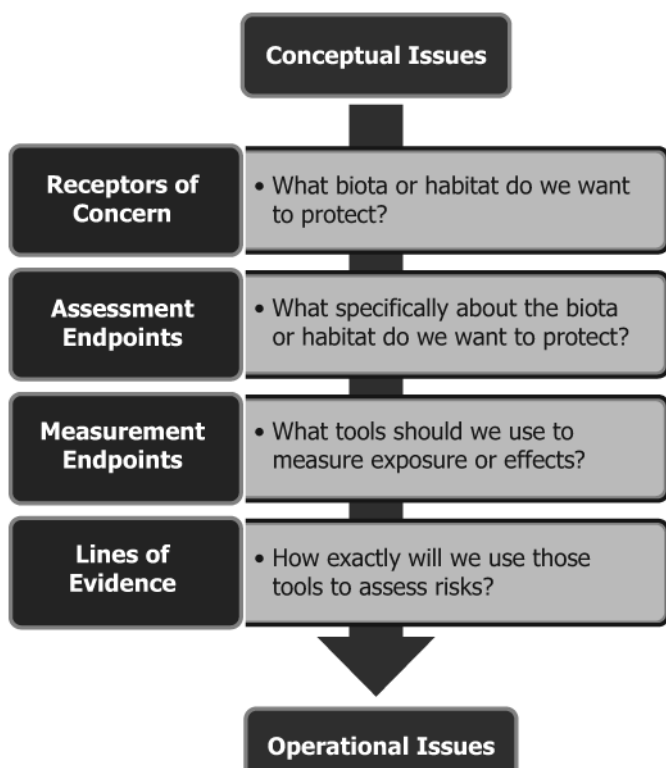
Conceptual Issues

Receptors of Concern

• What biota or habitat do we want to protect?

Assessment Endpoints

• What specifically about the biota or habitat do we want to protect?

Measurement Endpoints

• What tools should we use to measure exposure or effects?

Lines of Evidence

• How exactly will we use those tools to assess risks?

Operational Issues